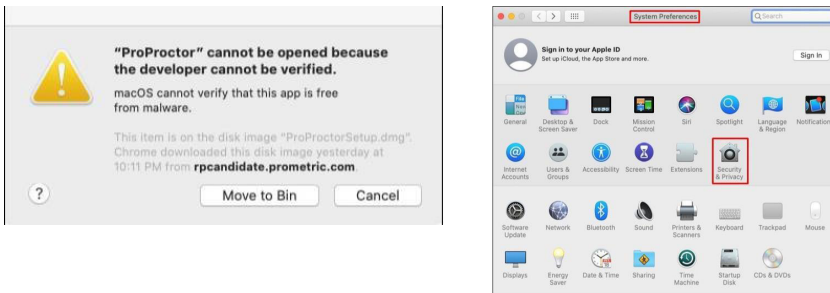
"ProProctor" cannot be opened because the developer cannot be verified.

macOS cannot verify that this app is free from malware.

This item is on the disk image "ProProctorSetup.dmg". Chrome downloaded this disk image yesterday at 10:11 PM from rpcandidate.prometric.com.

?

Move to Bin

Cancel

System Preferences

Search

Sign in to your Apple ID
Set up iCloud, the App Store and more.

Sign In

General
Desktop & Screen Saver
Dock
Mission Control
Siri
Spotlight
Language & Region
Notifications

Internet Accounts
Users & Groups
Accessibility
Screen Time
Extensions
Security & Privacy

Software Update
Network
Bluetooth
Sound
Printers & Scanners
Keyboard
Trackpad
Mouse

Displays
Energy Saver
Date & Time
Sharing
Time Machine
Startup Disk
CDs & DVDs